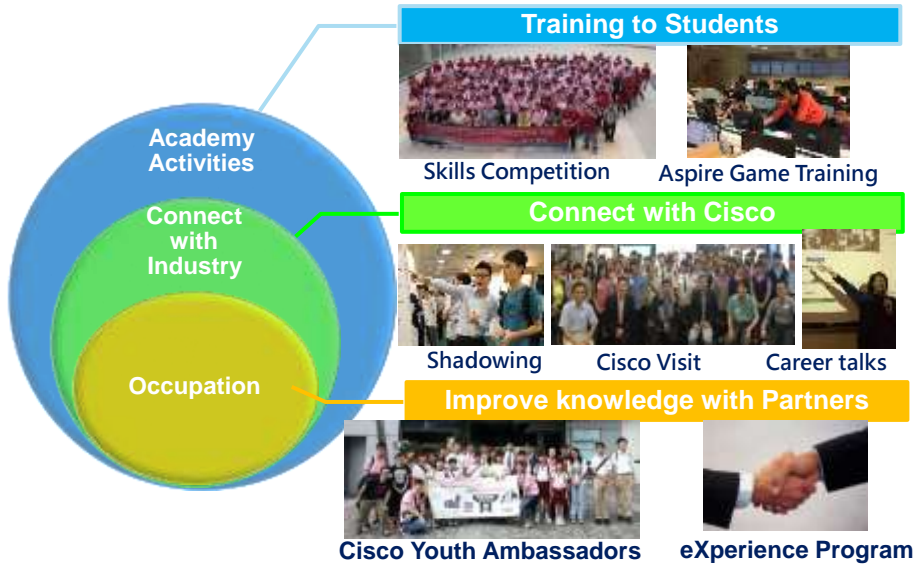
Academy Activities

Connect with Industry

Occupation

Training to Students

Skills Competition

Aspire Game Training

Connect with Cisco

Shadowing

Cisco Visit

Career talks

Improve knowledge with Partners

Cisco Youth Ambassadors

eXperience Program